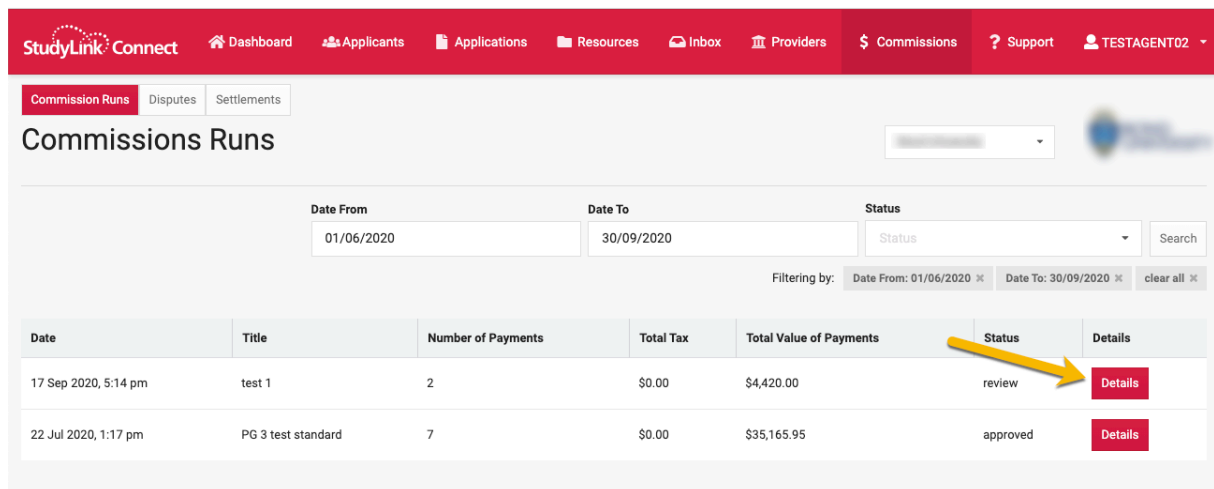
StudyLink Connect Dashboard Applicants Applications Resources Inbox Providers $ Commissions ? Support TESTAGENT02

Commission Runs Disputes Settlements

Commissions Runs

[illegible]

Date From
01/06/2020

Date To
30/09/2020

Status
Status

Search

Filtering by: Date From: 01/06/2020 × Date To: 30/09/2020 × clear all ×

| Date | Title | Number of Payments | Total Tax | Total Value of Payments | Status | Details |
|---|---|---|---|---|---|---|
| 17 Sep 2020, 5:14 pm | test 1 | 2 | $0.00 | $4,420.00 | review | Details |
| 22 Jul 2020, 1:17 pm | PG 3 test standard | 7 | $0.00 | $35,165.95 | approved | Details |